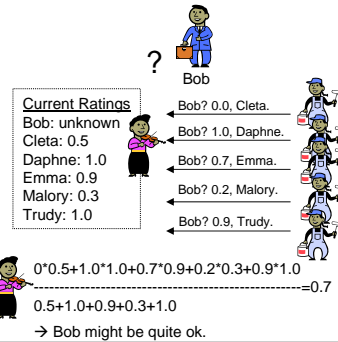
?

Bob

Current Ratings
Bob: unknown
Cleta: 0.5
Daphne: 1.0
Emma: 0.9
Malory: 0.3
Trudy: 1.0

Bob? 0.0, Cleta.
Bob? 1.0, Daphne.
Bob? 0.7, Emma.
Bob? 0.2, Malory.
Bob? 0.9, Trudy.

$\frac{0*0.5+1.0*1.0+0.7*0.9+0.2*0.3+0.9*1.0}{0.5+1.0+0.9+0.3+1.0}=0.7$

→ Bob might be quite ok.